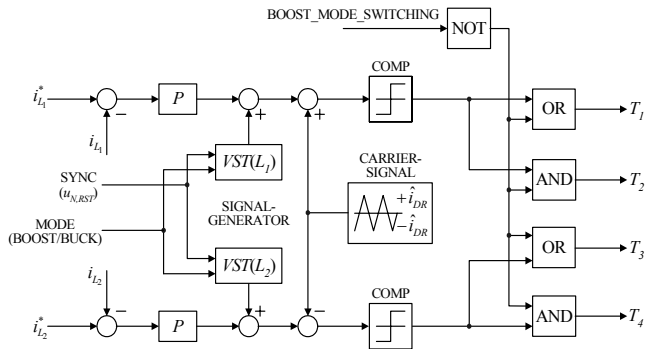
BOOST_MODE_SWITCHING

NOT

COMP

$i_{L_1}^*$

$-$

$P$

$+$

$+$

$i_{L_1}$

$VST(L_1)$

OR

$T_1$

SYNC
$(u_{N,RST})$

CARRIER-
SIGNAL

$+\hat{i}_{DR}$

$-\hat{i}_{DR}$

AND

$T_2$

MODE
(BOOST/BUCK)

SIGNAL-
GENERATOR

OR

$T_3$

$i_{L_2}$

$VST(L_2)$

COMP

$-$

$+$

$-$

$i_{L_2}^*$

$P$

AND

$T_4$